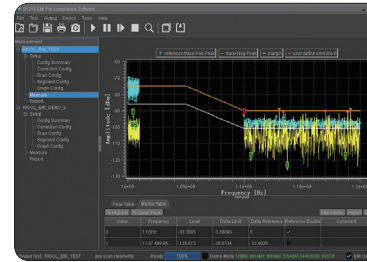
EMI Pre-compliance Software
File Test Output Device Tools Help
Measurement
RIGOL_EMI_TEST
Setup
Config Summary
Correction Config
Scan Config
Segment Config
Graph Config
Measure
Report
RIGOL_EMI_DEMO_9
Setup
Config Summary
Correction Config
Scan Config
Segment Config
Graph Config
Measure
Report
Reference Base-Pos Peak
Max Hold Peak
Average
User define limit line B
Amplitude [dBuV]
Frequency [Hz]
1e+06
1.0e+08
1e+07
1e+08
Peak Table
Marker Table
Status
Frequency
Level
Delta Limit
Delta Reference
Reference Enable
Comment
1
1.12e6
-32.3005
-0.00046
0
2
1.17 480.65
125.873
-36.6734
-12.6020
Status
Ready
100%